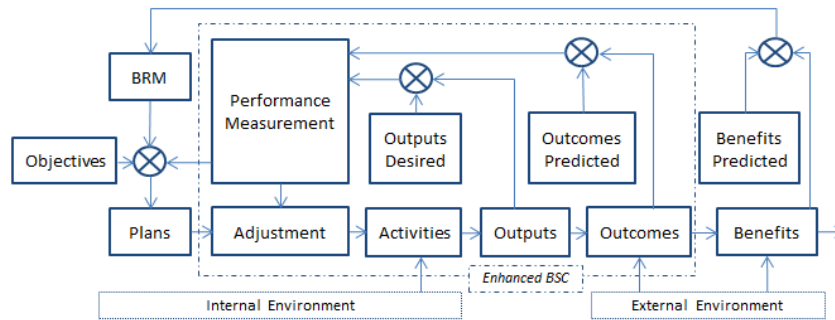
BRM

Performance Measurement

Outputs Desired

Outcomes Predicted

Benefits Predicted

Objectives

Plans

Adjustment

Activities

Outputs

Outcomes

Benefits

Enhanced BSC

Internal Environment

External Environment